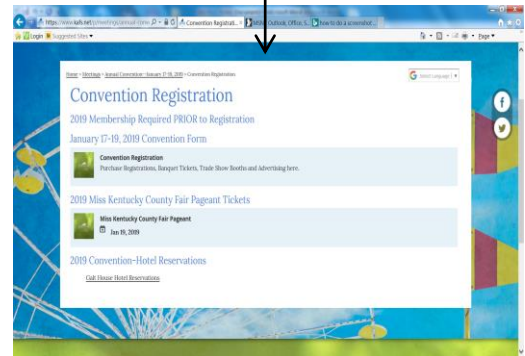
https://www.kafe.net/p/meetings/annual-conv  Convention Registrati... ×  Mail - Outlook, Office, S...  how to do a screenshot...

Login  Suggested Sites ▾

Page ▾

Home > Meetings > Annual Convention - January 17-19, 2019 > Convention Registration

Select Language ▾

Convention Registration

2019 Membership Required PRIOR to Registration

January 17-19, 2019 Convention Form

Convention Registration
Purchase Registrations, Banquet Tickets, Trade Show Booths and Advertising here.

2019 Miss Kentucky County Fair Pageant Tickets

Miss Kentucky County Fair Pageant
Jan 19, 2019

2019 Convention-Hotel Reservations

Galt House Hotel Reservations